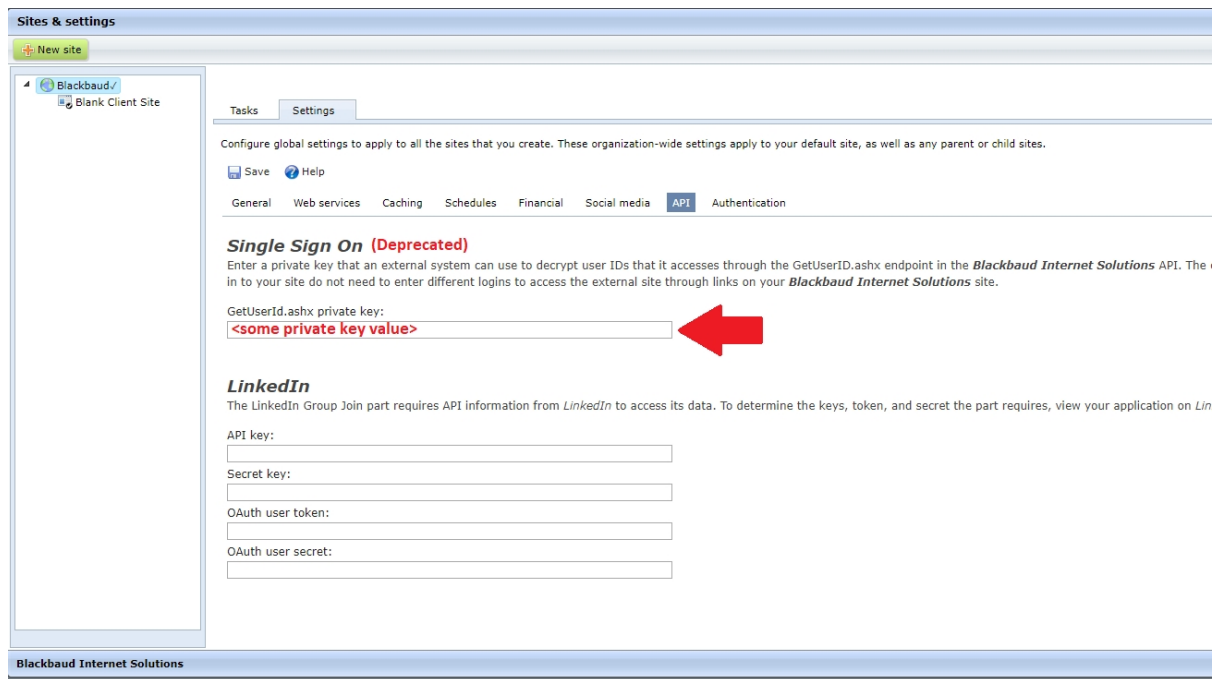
Sites & settings

New site

Blackbaud✓
Blank Client Site

Tasks Settings

Configure global settings to apply to all the sites that you create. These organization-wide settings apply to your default site, as well as any parent or child sites.

Save Help

General Web services Caching Schedules Financial Social media API Authentication

Single Sign On (Deprecated)

Enter a private key that an external system can use to decrypt user IDs that it accesses through the GetUserID.ashx endpoint in the Blackbaud Internet Solutions API. The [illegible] in to your site do not need to enter different logins to access the external site through links on your Blackbaud Internet Solutions site.

GetUserId.ashx private key:
<some private key value>

LinkedIn

The LinkedIn Group Join part requires API information from LinkedIn to access its data. To determine the keys, token, and secret the part requires, view your application on Lin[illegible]

API key:

Secret key:

OAuth user token:

OAuth user secret:

Blackbaud Internet Solutions